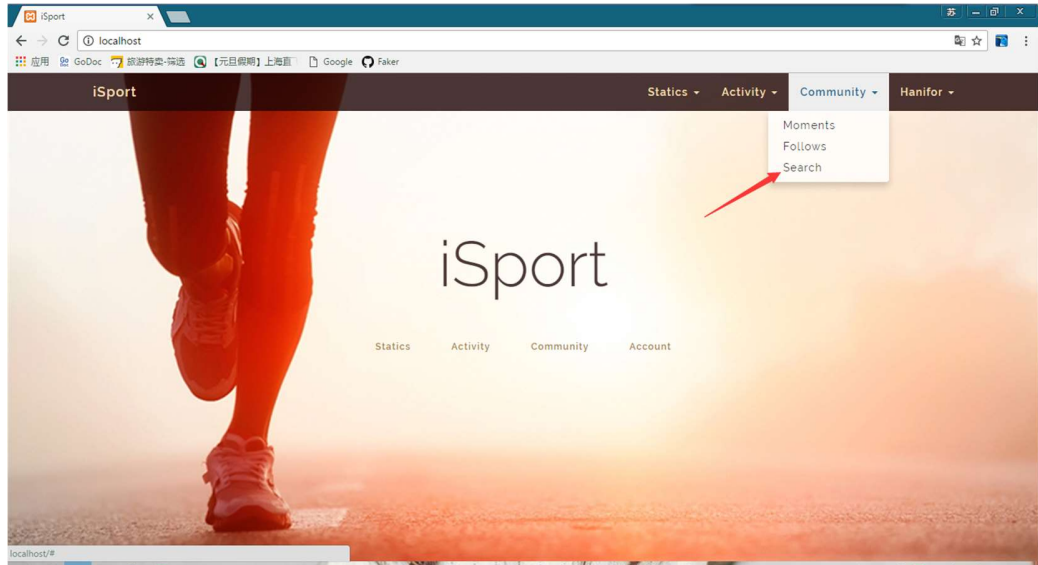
iSport ×

苏 – ☐ ×

localhost

应用 GoDoc 旅游特卖-筛选 【元旦假期】上海直 Google Faker

iSport

Statics ▾ Activity ▾ Community ▾ Hanifor ▾

Moments
Follows
Search

iSport

Statics Activity Community Account

localhost/#